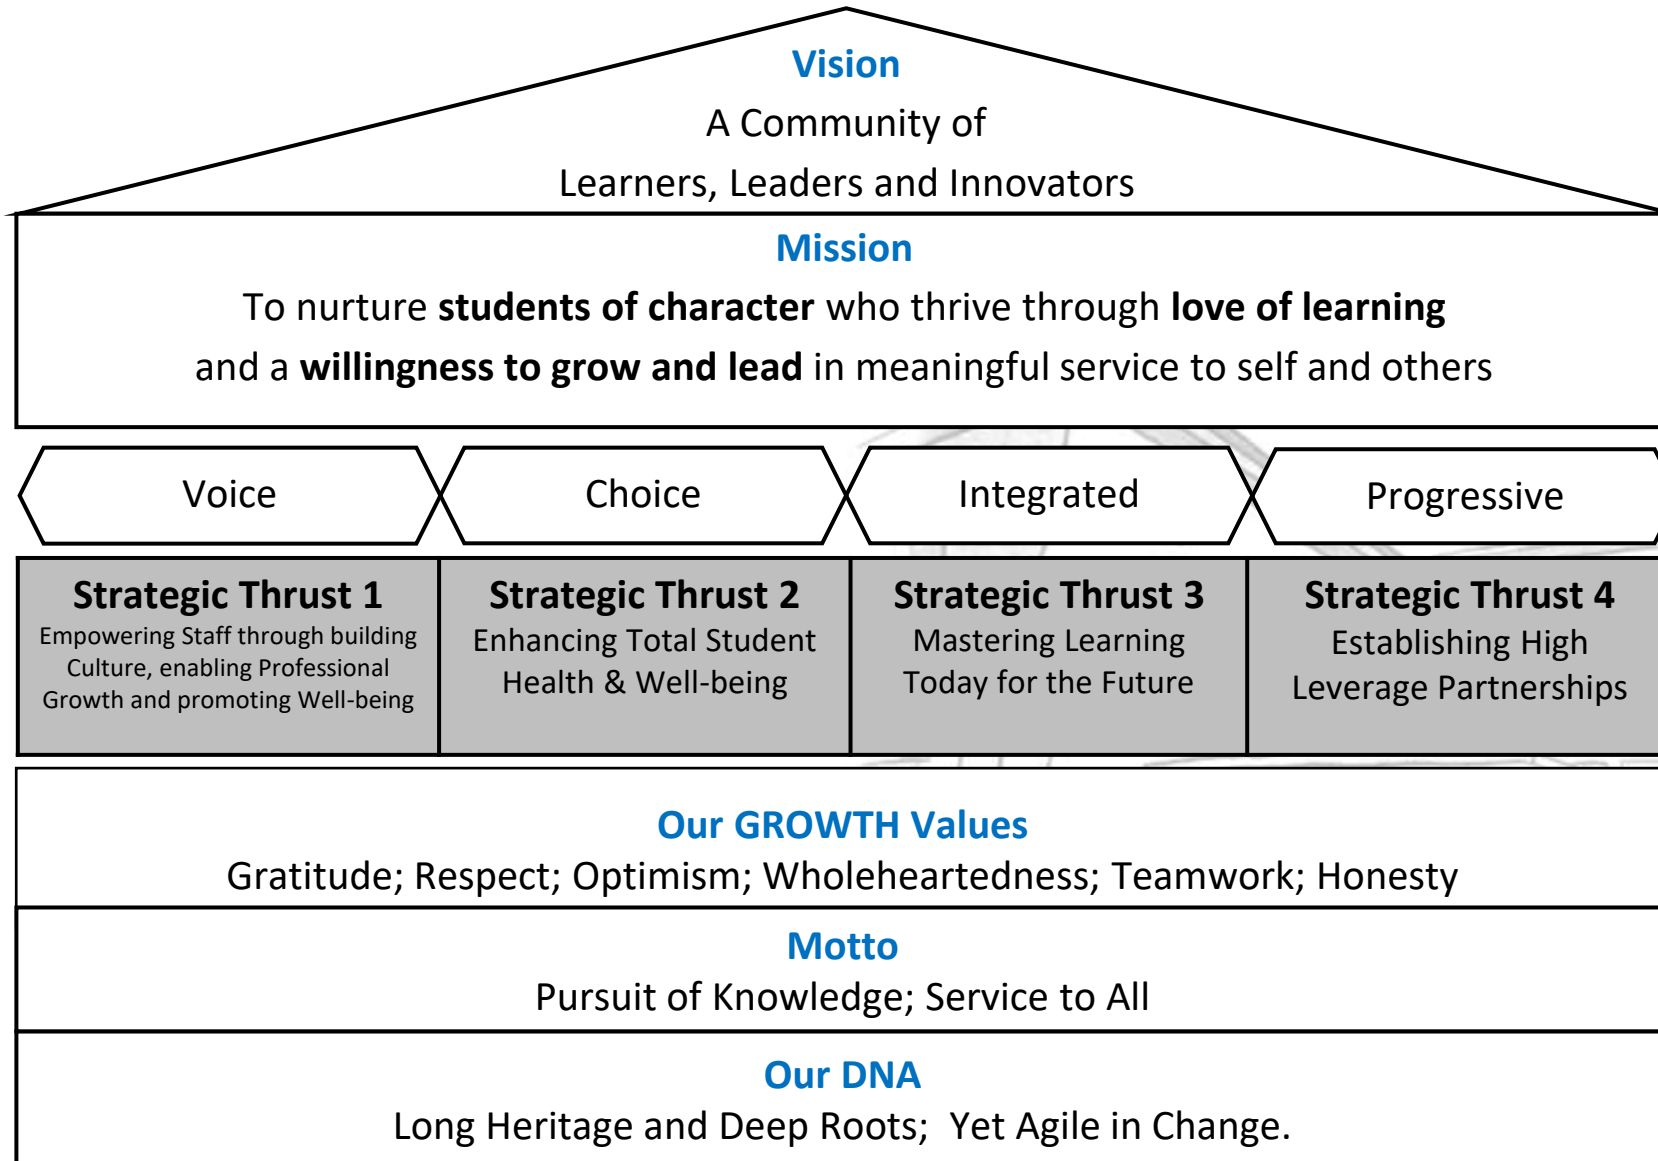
Vision
A Community of
Learners, Leaders and Innovators

Mission
To nurture **students of character** who thrive through **love of learning** and a **willingness to grow and lead** in meaningful service to self and others

Voice

Choice

Integrated

Progressive

Strategic Thrust 1
Empowering Staff through building Culture, enabling Professional Growth and promoting Well-being

Strategic Thrust 2
Enhancing Total Student Health & Well-being

Strategic Thrust 3
Mastering Learning Today for the Future

Strategic Thrust 4
Establishing High Leverage Partnerships

Our GROWTH Values
Gratitude; Respect; Optimism; Wholeheartedness; Teamwork; Honesty

Motto
Pursuit of Knowledge; Service to All

Our DNA
Long Heritage and Deep Roots; Yet Agile in Change.